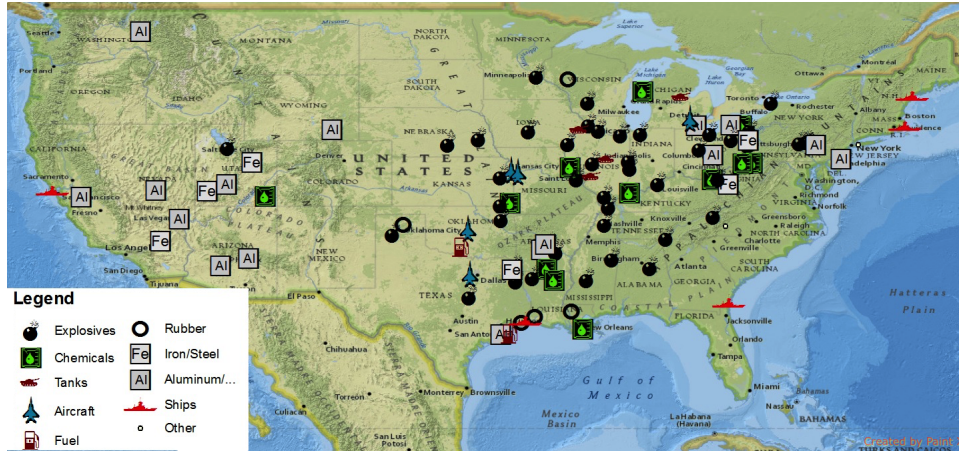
Legend
Explosives
Rubber
Chemicals
Fe Iron/Steel
Tanks
Al Aluminum/...
Aircraft
Ships
Fuel
Other

Seattle
WASHINGTON
Al
Portland
OREGON
IDAHO
MONTANA
WYOMING
NORTH DAKOTA
SOUTH DAKOTA
MINNESOTA
Minneapolis
WISCONSIN
Lake Superior
Lake Michigan
Lake Huron
MICHIGAN
Milwaukee
Chicago
Detroit
Toronto
Ottawa
Montreal
MAINE
Rochester
Buffalo
NEW YORK
Albany
Boston
MASSACHUSETTS
Providence
New York
NEW JERSEY
Philadelphia
Pittsburgh
PENNSYLVANIA
Washington
Baltimore
Richmond
Norfolk
VIRGINIA
NORTH CAROLINA
Greensboro
Raleigh
Charlotte
Greenville
SOUTH CAROLINA
Atlanta
GEORGIA
ALABAMA
Birmingham
Jacksonville
FLORIDA
Orlando
Tampa
Miami
Nassau
BAHAMAS
Hatteras Plain
IOWA
NEBRASKA
Denver
COLORADO
UNITED STATES
KANSAS
Kansas City
MISSOURI
Saint Louis
Indianapolis
INDIANA
Columbus
OHIO
Cincinnati
Louisville
KENTUCKY
Nashville
Knoxville
TENNESSEE
Memphis
OZARK PLATEAU
OKLAHOMA
Oklahoma City
Dallas
TEXAS
Austin
San Antonio
Houston
New Orleans
MISSISSIPPI
El Paso
NEW MEXICO
ARIZONA
Phoenix
Tucson
Las Vegas
Los Angeles
San Diego
Tijuana
CALIFORNIA
Sacramento
Fresno
Salt Lake City
Chihuahua
Monterrey
Brownsville
Culiacan
San Luis Potosi
Gulf of Mexico
Mexico Basin
La Habana (Havana)
TURKS AND CAICOS
Created by Paint S